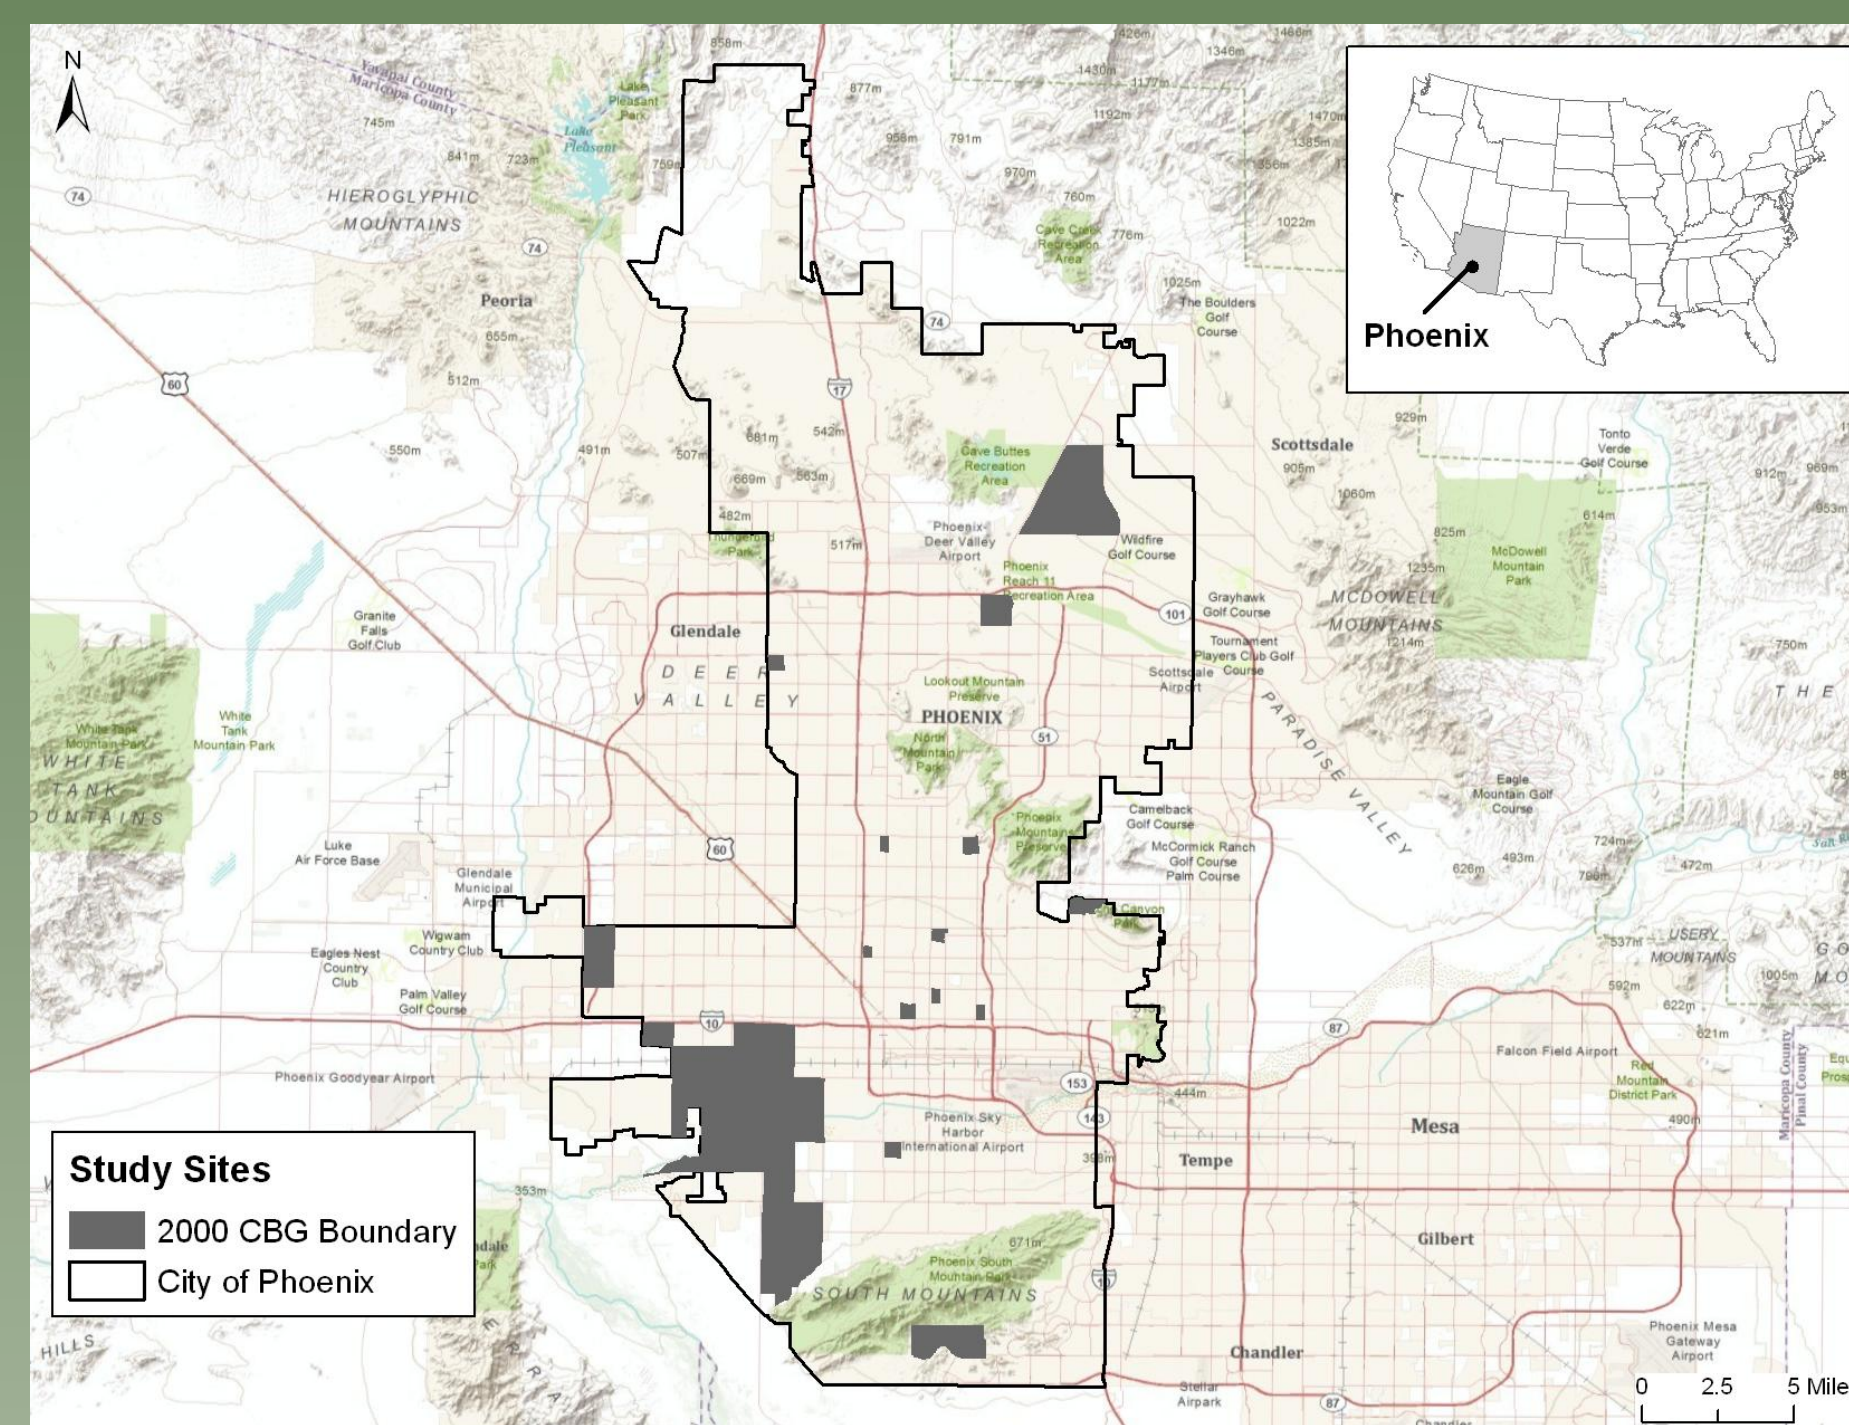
N

Yavapai County
Maricopa County

858m 877m 1426m 1346m 1466m 1430m 3177m 1192m 1470m 1385m 745m 841m 723m 759m 956m 791m 970m 760m 1356m 1022m 776m

Lake Pleasant Park
Lake Pleasant

HIEROGLYPHIC MOUNTAINS

Cave Creek Recreation Area

Peoria
655m
512m

The Boulders Golf Course
1025m

Phoenix

929m
Scottsdale
905m
1060m
614m

Tonto Verde Golf Course
912m 969m 953m

681m 542m 491m 507m 669m 563m 482m 550m 517m

Cave Buttes Recreation Area

Phoenix Deer Valley Airport

Wildfire Golf Course

Thunderbird Park

Phoenix Reach 11 Recreation Area

825m
1235m
McDowell Mountain Park

MCDOWELL MOUNTAINS
1214m

Grayhawk Golf Course

Granite Falls Golf Club

Glendale

DEER VALLEY

Tournament Players Club Golf Course

Scottsdale Airport

750m
THE

Lookout Mountain Preserve

PHOENIX

White Tank Mountain Park
White Tank Mountain Park
WHITE TANK MOUNTAINS

North Mountain Park

PARADISE VALLEY

Eagle Mountain Golf Course

Luke Air Force Base

Phoenix Mountain Preserve

Camelback Golf Course

McCormick Ranch Golf Course Palm Course

724m 493m 626m 790m 472m

Glendale Municipal Airport

Canyon Park

Wigwam Country Club

Eagles Nest Country Club

Palm Valley Golf Course

USERY MOUNTAINS
537m 592m 622m 621m 1005m

Falcon Field Airport

Red Mountain District Park

Maricopa County
Pinal County

Phoenix Goodyear Airport

444m

Phoenix Sky Harbor International Airport

Mesa

490m

Tempe

369m

Study Sites
2000 CBG Boundary
City of Phoenix

353m

671m

Phoenix South Mountain Park
SOUTH MOUNTAINS

Gilbert

HILLS

Chandler

Stellar Airpark

Phoenix Mesa Gateway Airport

0 2.5 5 Mile

74 60 17 74 101 51 60 10 87 153 143 10 87